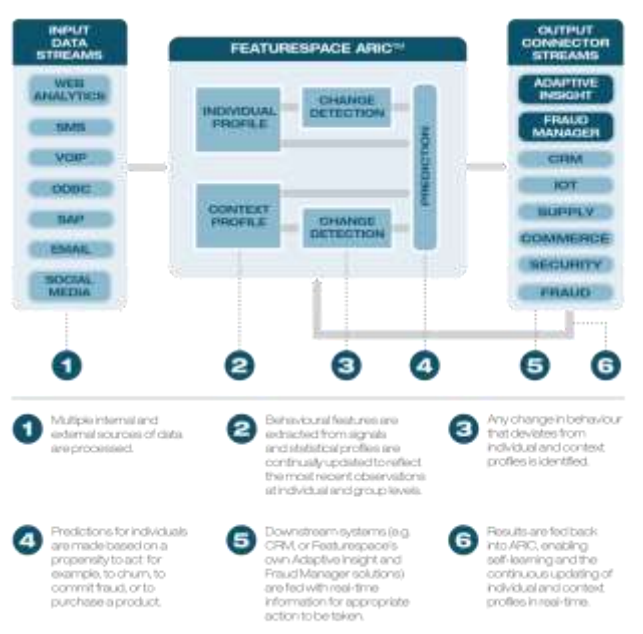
INPUT DATA STREAMS

WEB ANALYTICS

SMS

VOIP

ODBC

SAP

EMAIL

SOCIAL MEDIA

FEATURESPACE ARIC™

INDIVIDUAL PROFILE

CHANGE DETECTION

CONTEXT PROFILE

CHANGE DETECTION

PREDICTION

OUTPUT CONNECTOR STREAMS

ADAPTIVE INSIGHT

FRAUD MANAGER

CRM

IOT

SUPPLY

COMMERCE

SECURITY

FRAUD

1

2

3

4

5

6

1 Multiple internal and external sources of data are processed.

2 Behavioural features are extracted from signals and statistical profiles are continually updated to reflect the most recent observations at individual and group levels.

3 Any change in behaviour that deviates from individual and context profiles is identified.

4 Predictions for individuals are made based on a propensity to act: for example, to churn, to commit fraud, or to purchase a product.

5 Downstream systems (e.g. CRM, or Featurespace's own Adaptive Insight and Fraud Manager solutions) are fed with real-time information for appropriate action to be taken.

6 Results are fed back into ARIC, enabling self-learning and the continuous updating of individual and context profiles in real-time.